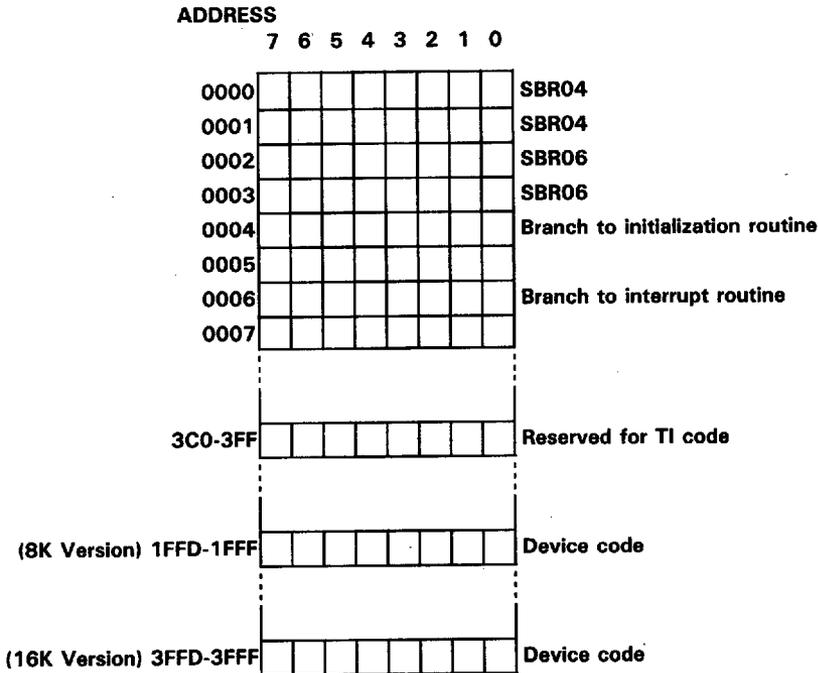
ADDRESS
7 6 5 4 3 2 1 0

0000 SBR04
0001 SBR04
0002 SBR06
0003 SBR06
0004 Branch to initialization routine
0005
0006 Branch to interrupt routine
0007

3C0-3FF Reserved for TI code

(8K Version) 1FFD-1FFF Device code

(16K Version) 3FFD-3FFF Device code